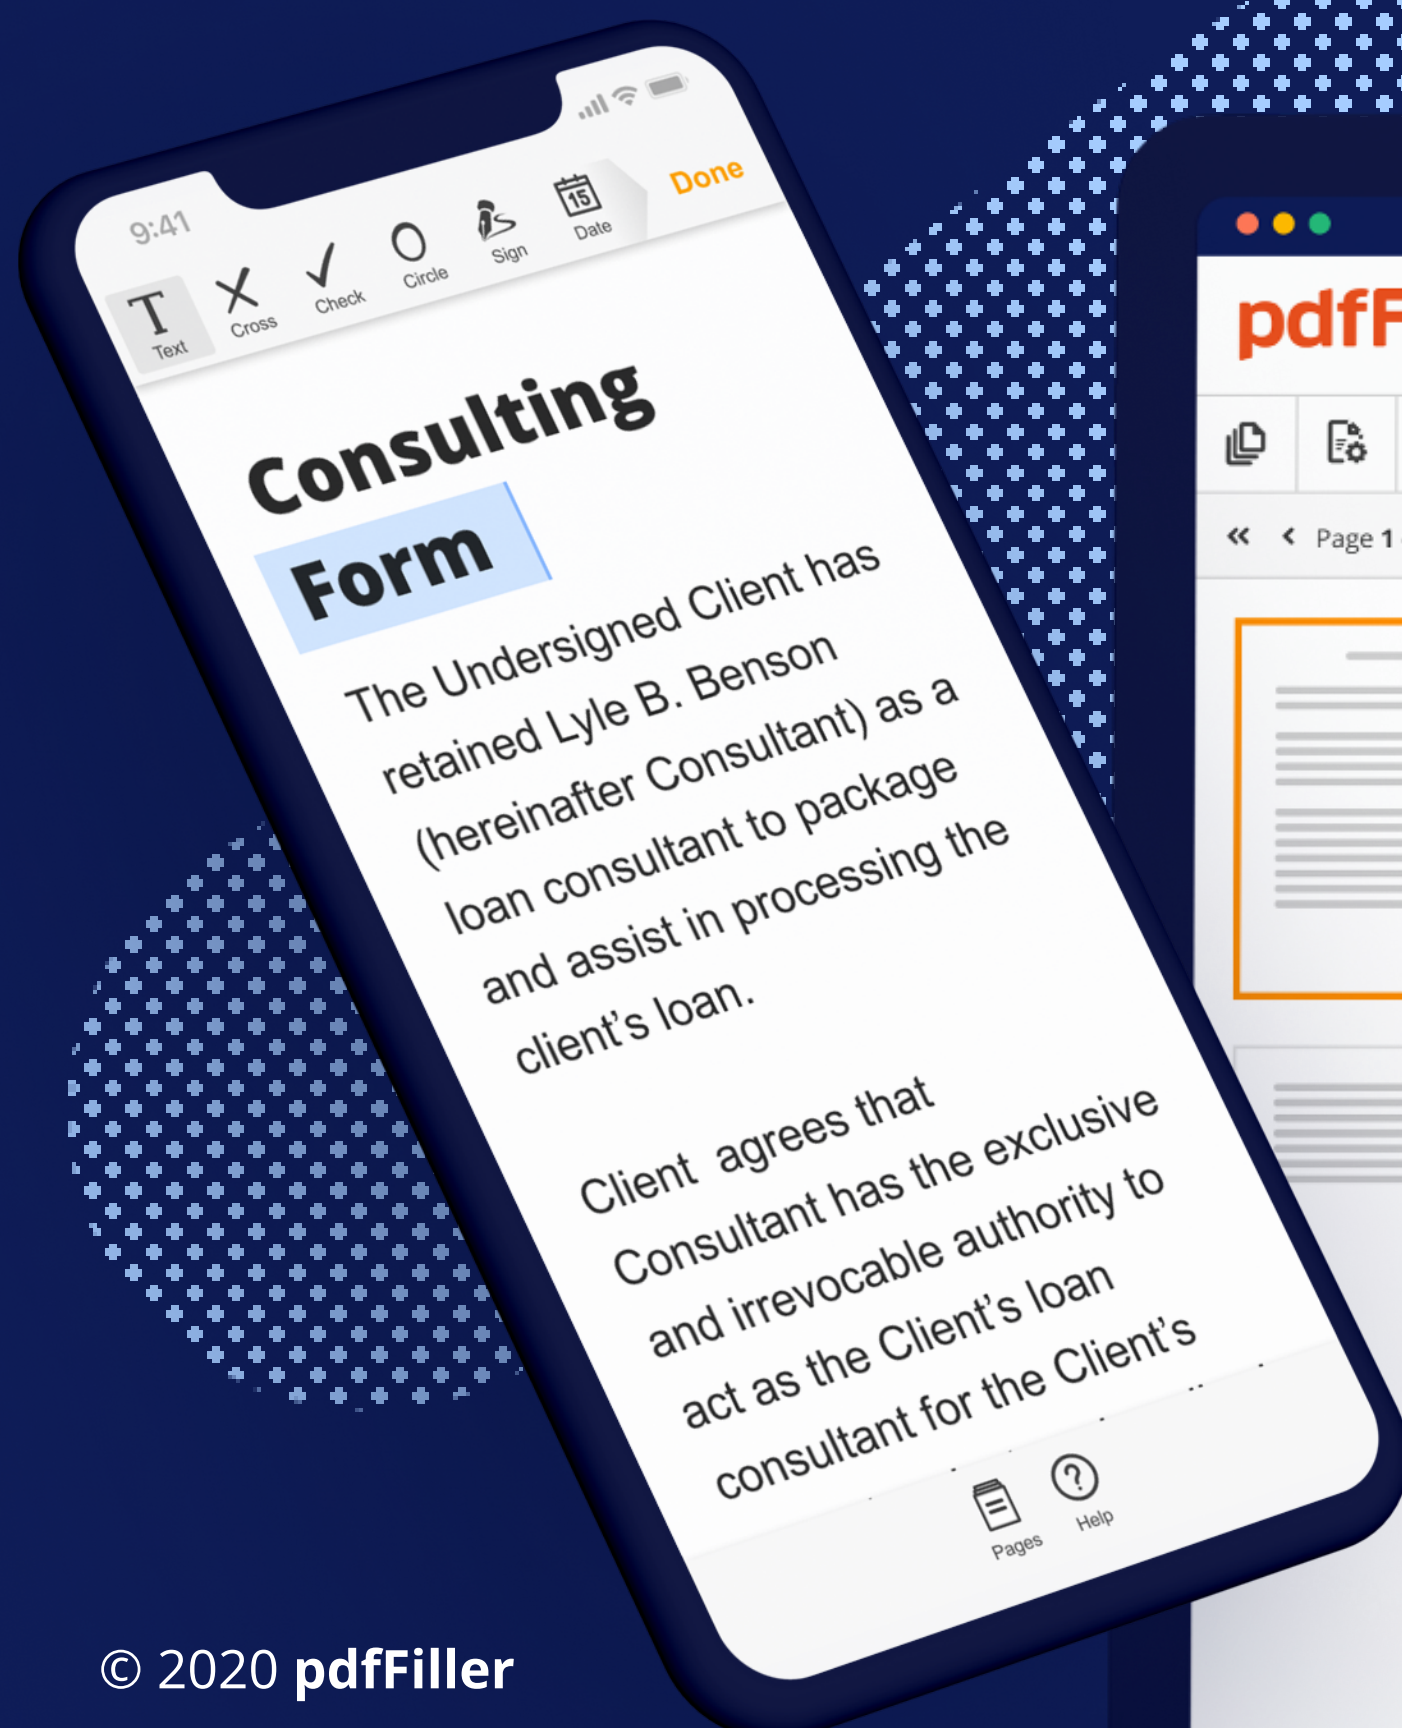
9:41

Text Cross Check Circle Sign 15 Date Done

Consulting Form

The Undersigned Client has retained Lyle B. Benson (hereinafter Consultant) as a loan consultant to package and assist in processing the client's loan.

Client agrees that Consultant has the exclusive and irrevocable authority to act as the Client's loan consultant for the Client's

Pages Help

pdfF

« ‹ Page 1

© 2020 pdfFiller